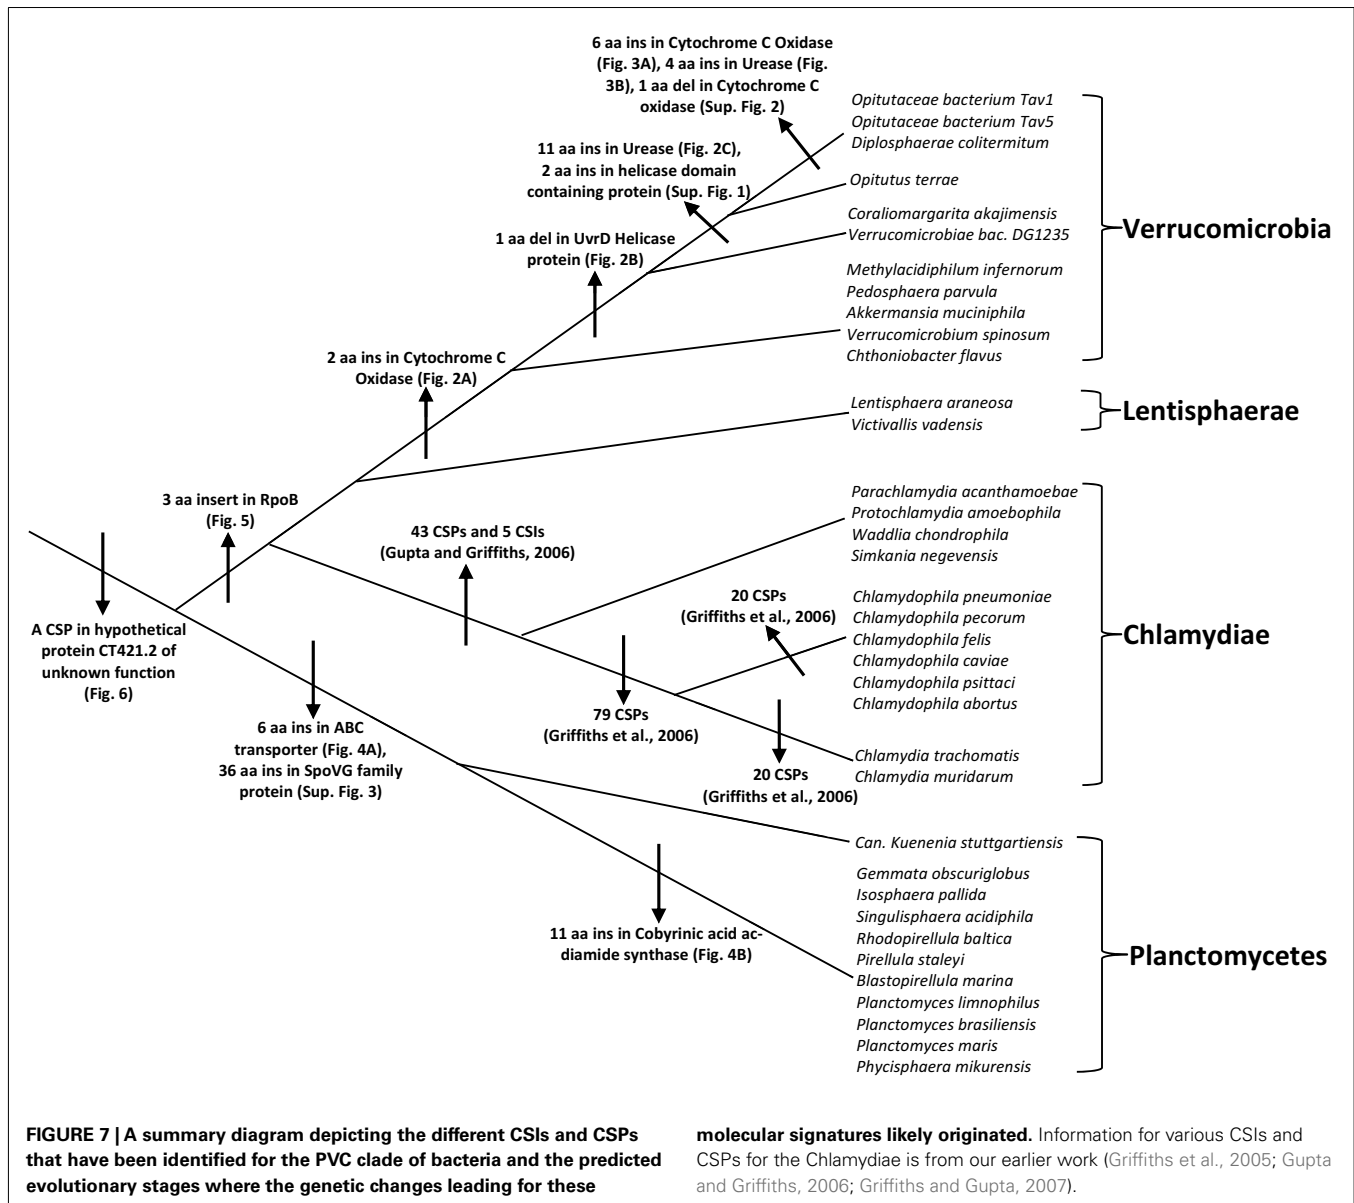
6 aa ins in Cytochrome C Oxidase (Fig. 3A), 4 aa ins in Urease (Fig. 3B), 1 aa del in Cytochrome C oxidase (Sup. Fig. 2)

11 aa ins in Urease (Fig. 2C), 2 aa ins in helicase domain containing protein (Sup. Fig. 1)

1 aa del in UvrD Helicase protein (Fig. 2B)

2 aa ins in Cytochrome C Oxidase (Fig. 2A)

3 aa insert in RpoB (Fig. 5)

43 CSPs and 5 CSIs (Gupta and Griffiths, 2006)

20 CSPs (Griffiths et al., 2006)

A CSP in hypothetical protein CT421.2 of unknown function (Fig. 6)

79 CSPs (Griffiths et al., 2006)

20 CSPs (Griffiths et al., 2006)

6 aa ins in ABC transporter (Fig. 4A), 36 aa ins in SpoVG family protein (Sup. Fig. 3)

11 aa ins in Cobyrinic acid acdiamide synthase (Fig. 4B)

Opitutaceae bacterium Tav1
Opitutaceae bacterium Tav5
Diplosphaerae colitermitum
Opitutus terrae
Coraliomargarita akajimensis
Verrucomicrobiae bac. DG1235
Methylacidiphilum infernorum
Pedosphaera parvula
Akkermansia muciniphila
Verrucomicrobium spinosum
Chthoniobacter flavus

Verrucomicrobia

Lentisphaera araneosa
Victivallis vadensis

Lentisphaerae

Parachlamydia acanthamoebae
Protochlamydia amoebophila
Waddlia chondrophila
Simkania negevensis
Chlamydophila pneumoniae
Chlamydophila pecorum
Chlamydophila felis
Chlamydophila caviae
Chlamydophila psittaci
Chlamydophila abortus
Chlamydia trachomatis
Chlamydia muridarum

Chlamydiae

Can. Kuenenia stuttgartiensis
Gemmata obscuriglobus
Isosphaera pallida
Singulisphaera acidiphila
Rhodopirellula baltica
Pirellula staleyi
Blastopirellula marina
Planctomyces limnophilus
Planctomyces brasiliensis
Planctomyces maris
Phycisphaera mikurensis

Planctomycetes

FIGURE 7 | A summary diagram depicting the different CSIs and CSPs that have been identified for the PVC clade of bacteria and the predicted evolutionary stages where the genetic changes leading for these molecular signatures likely originated. Information for various CSIs and CSPs for the Chlamydiae is from our earlier work (Griffiths et al., 2005; Gupta and Griffiths, 2006; Griffiths and Gupta, 2007).